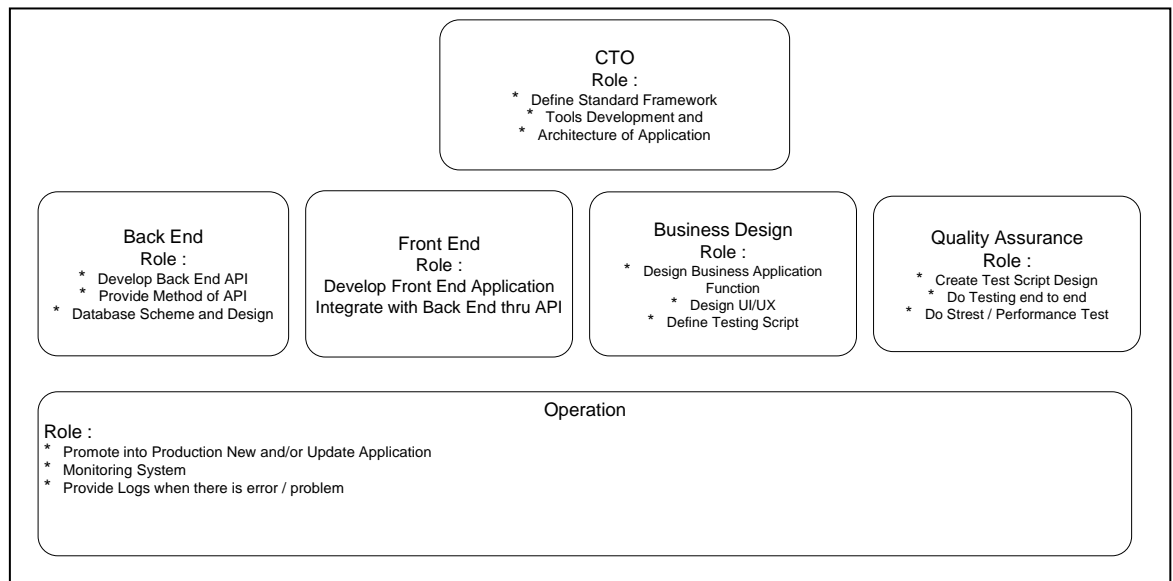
CTO
Role :
* Define Standard Framework
* Tools Development and
* Architecture of Application

Back End
Role :
* Develop Back End API
* Provide Method of API
* Database Scheme and Design

Front End
Role :
Develop Front End Application
Integrate with Back End thru API

Business Design
Role :
* Design Business Application Function
* Design UI/UX
* Define Testing Script

Quality Assurance
Role :
* Create Test Script Design
* Do Testing end to end
* Do Stress / Performance Test

Operation
Role :
* Promote into Production New and/or Update Application
* Monitoring System
* Provide Logs when there is error / problem